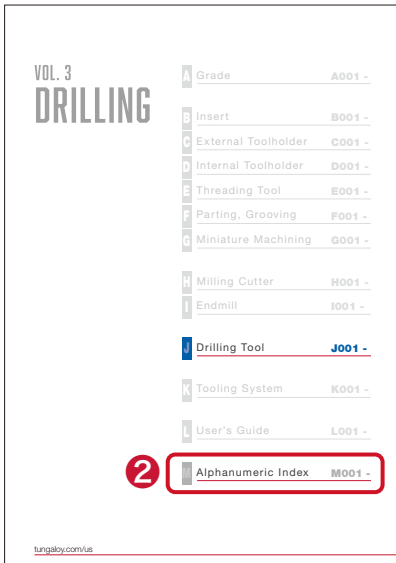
VOL. 3
DRILLING

A Grade A001 -

B Insert B001 -

C External Toolholder C001 -

D Internal Toolholder D001 -

E Threading Tool E001 -

F Parting, Grooving F001 -

G Miniature Machining G001 -

H Milling Cutter H001 -

I Endmill I001 -

J Drilling Tool J001 -

K Tooling System K001 -

L User's Guide L001 -

2

M Alphanumeric Index M001 -

tungaloy.com/us